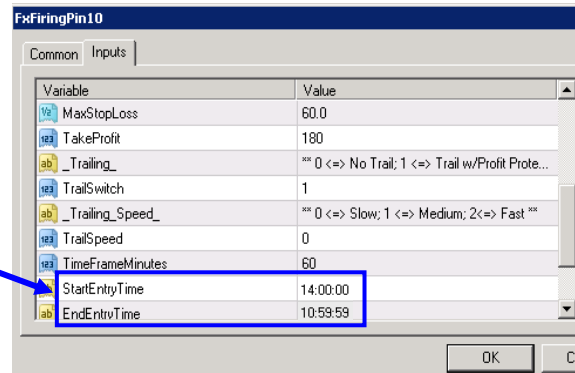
FxFiringPin10

Common | Inputs

| Variable | Value |
|---|---|
| MaxStopLoss | 60.0 |
| TakeProfit | 180 |
| _Trailing_ | ** 0 <=> No Trail; 1 <=> Trail w/Profit Prote... |
| TrailSwitch | 1 |
| _Trailing_Speed_ | ** 0 <=> Slow; 1 <=> Medium; 2<=> Fast ** |
| TrailSpeed | 0 |
| TimeFrameMinutes | 60 |
| StartEntryTime | 14:00:00 |
| EndEntryTime | 10:59:59 |

OK | C